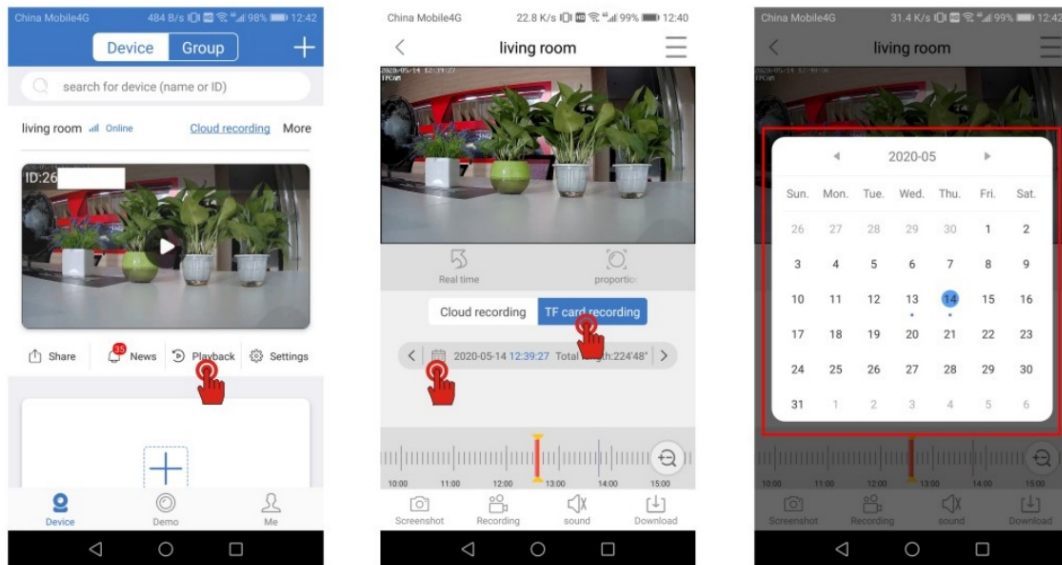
China Mobile4G 484 B/s 98% 12:42

Device Group +

search for device (name or ID)

living room Online Cloud recording More

ID:26

Share 35 News Playback Settings

+

Device Demo Me

China Mobile4G 22.8 K/s 99% 12:40

living room

2020-05-14 12:39:27
IPCAM

Real time proportion

Cloud recording TF card recording

2020-05-14 12:39:27 Total length:224'48"

10:00 11:00 12:00 13:00 14:00 15:00

Screenshot Recording sound Download

China Mobile4G 31.4 K/s 99% 12:42

living room

2020-05

| Sun. | Mon. | Tue. | Wed. | Thu. | Fri. | Sat. |
|---|---|---|---|---|---|---|
| 26 | 27 | 28 | 29 | 30 | 1 | 2 |
| 3 | 4 | 5 | 6 | 7 | 8 | 9 |
| 10 | 11 | 12 | 13 | 14 | 15 | 16 |
| 17 | 18 | 19 | 20 | 21 | 22 | 23 |
| 24 | 25 | 26 | 27 | 28 | 29 | 30 |
| 31 | 1 | 2 | 3 | 4 | 5 | 6 |

10:00 11:00 12:00 13:00 14:00 15:00

Screenshot Recording sound Download